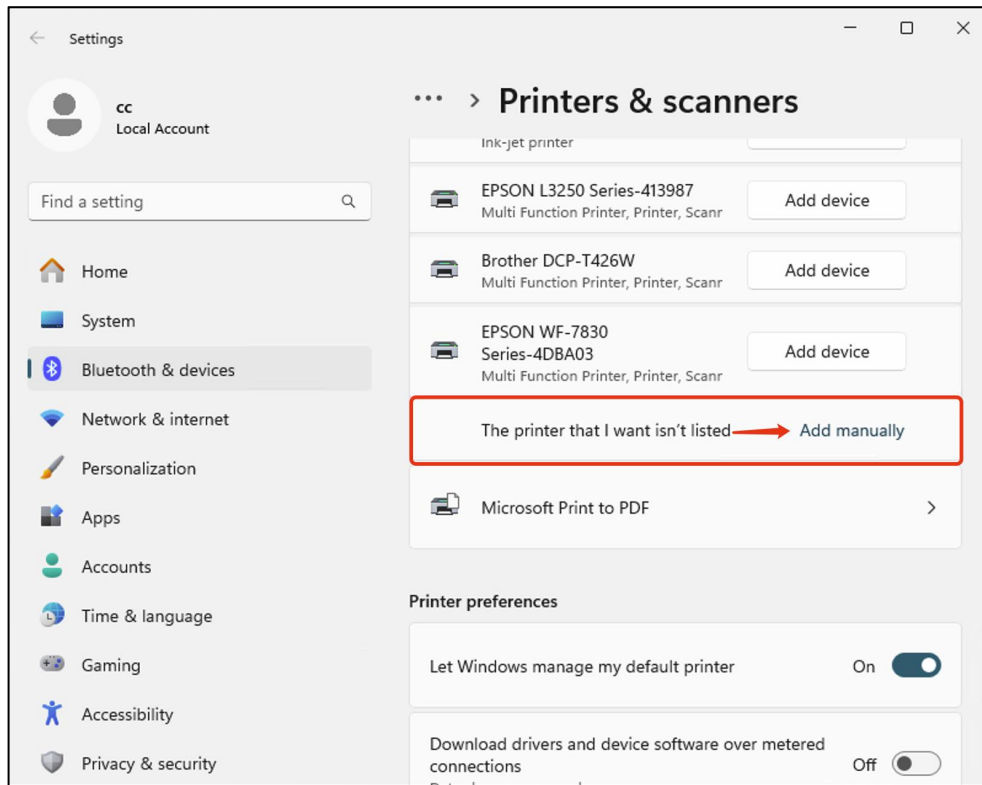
Settings

cc
Local Account

Find a setting

Home
System
Bluetooth & devices
Network & internet
Personalization
Apps
Accounts
Time & language
Gaming
Accessibility
Privacy & security

··· > Printers & scanners

Ink-jet printer

EPSON L3250 Series-413987
Multi Function Printer, Printer, Scanr
Add device

Brother DCP-T426W
Multi Function Printer, Printer, Scanr
Add device

EPSON WF-7830 Series-4DBA03
Multi Function Printer, Printer, Scanr
Add device

The printer that I want isn't listed
Add manually

Microsoft Print to PDF

Printer preferences

Let Windows manage my default printer
On

Download drivers and device software over metered connections
Off